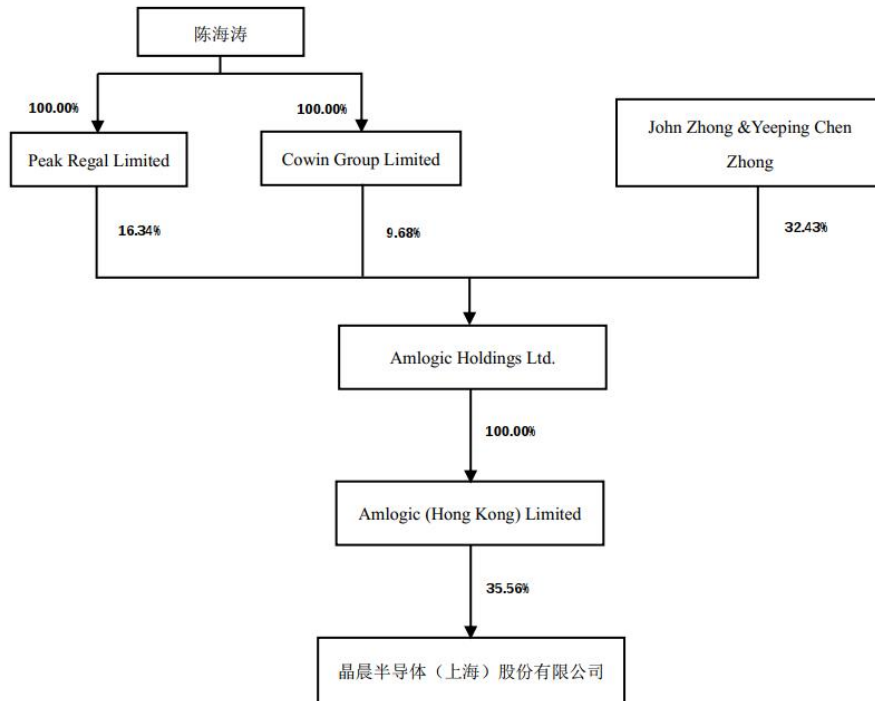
陈海涛

100.00%

100.00%

Peak Regal Limited

Cowin Group Limited

John Zhong &Yeeping Chen Zhong

16.34%

9.68%

32.43%

Amlogic Holdings Ltd.

100.00%

Amlogic (Hong Kong) Limited

35.56%

晶晨半导体（上海）股份有限公司